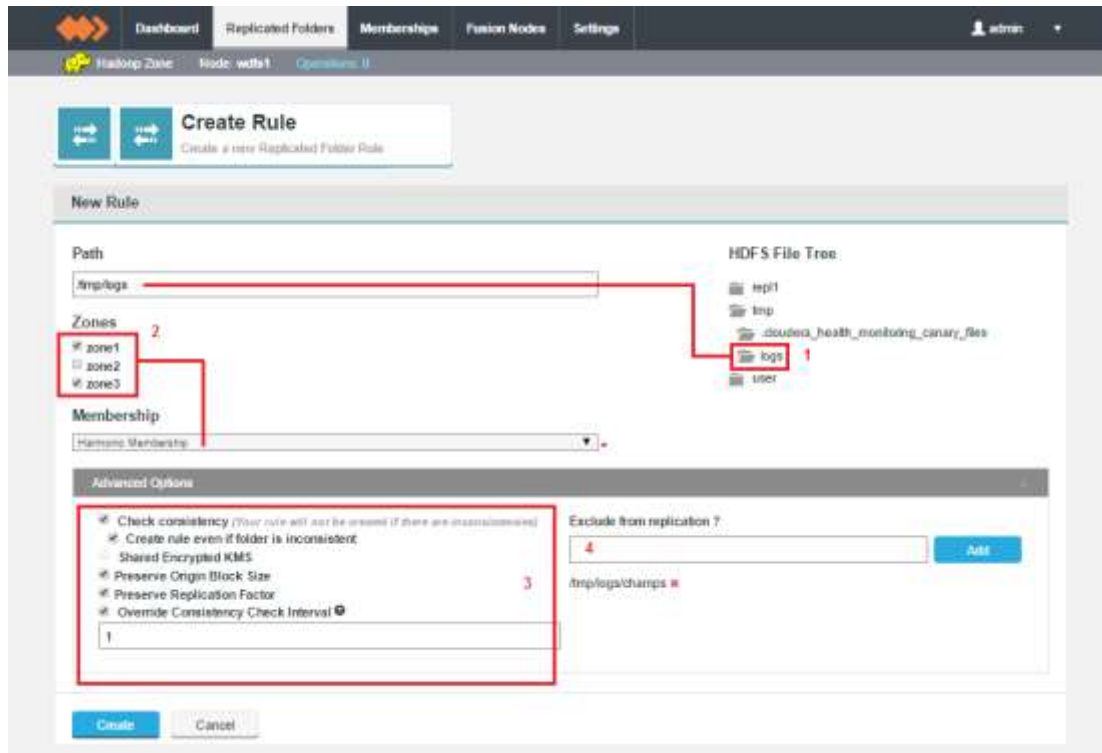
Dashboard Replicated Folders Memberships Fusion Nodes Settings admin

Hadoop Zone Node: wdfs1 Operations: 0

Create Rule
Create a new Replicated Folder Rule

New Rule

Path
/tmp/logs

Zones 2
zone1
zone2
zone3

Membership
Harmonic Membership

HDFS File Tree
repl1
tmp
.cloudera_health_monitoring_canary_files
logs 1
user

Advanced Options

Check consistency (Your rule will not be created if there are inconsistencies)
Create rule even if folder is inconsistent
Shared Encrypted KMS
Preserve Origin Block Size
Preserve Replication Factor
Override Consistency Check Interval
1
3

Exclude from replication ?
4
Add
/tmp/logs/champs

Create Cancel